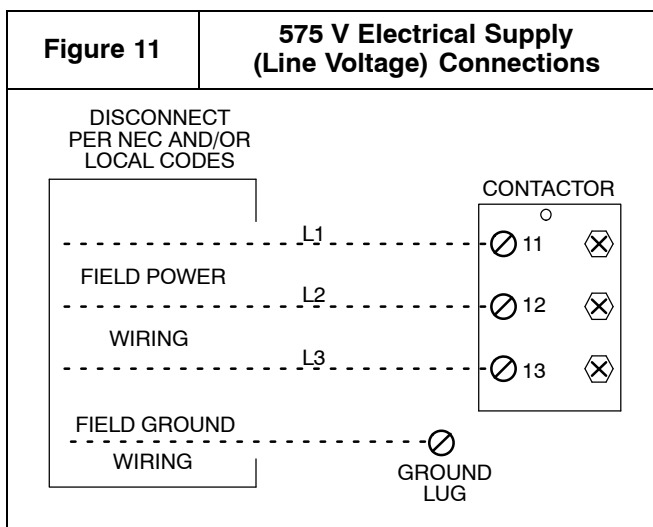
| Figure 11 | 575 V Electrical Supply (Line Voltage) Connections |
|---|---|

DISCONNECT PER NEC AND/OR LOCAL CODES

CONTACTOR

L1

11

FIELD POWER

L2

12

WIRING

L3

13

FIELD GROUND

WIRING

GROUND LUG